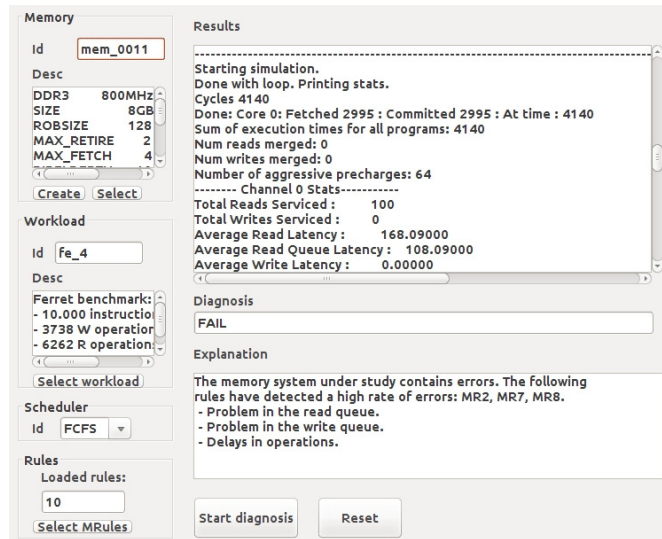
Memory

Id mem_0011

Desc

DDR3 800MHz
SIZE 8GB
ROBSIZE 128
MAX_RETIRE 2
MAX_FETCH 4

Create Select

Workload

Id fe_4

Desc

Ferret benchmark:
- 10.000 instructi
- 3738 W operation
- 6262 R operation

Select workload

Scheduler

Id FCFS

Rules

Loaded rules:

10

Select MRules

Results

Starting simulation.
Done with loop. Printing stats.
Cycles 4140
Done: Core 0: Fetched 2995 : Committed 2995 : At time : 4140
Sum of execution times for all programs: 4140
Num reads merged: 0
Num writes merged: 0
Number of aggressive precharges: 64
-------- Channel 0 Stats-----------
Total Reads Serviced : 100
Total Writes Serviced : 0
Average Read Latency : 168.09000
Average Read Queue Latency : 108.09000
Average Write Latency : 0.00000

Diagnosis

FAIL

Explanation

The memory system under study contains errors. The following rules have detected a high rate of errors: MR2, MR7, MR8.
- Problem in the read queue.
- Problem in the write queue.
- Delays in operations.

Start diagnosis Reset